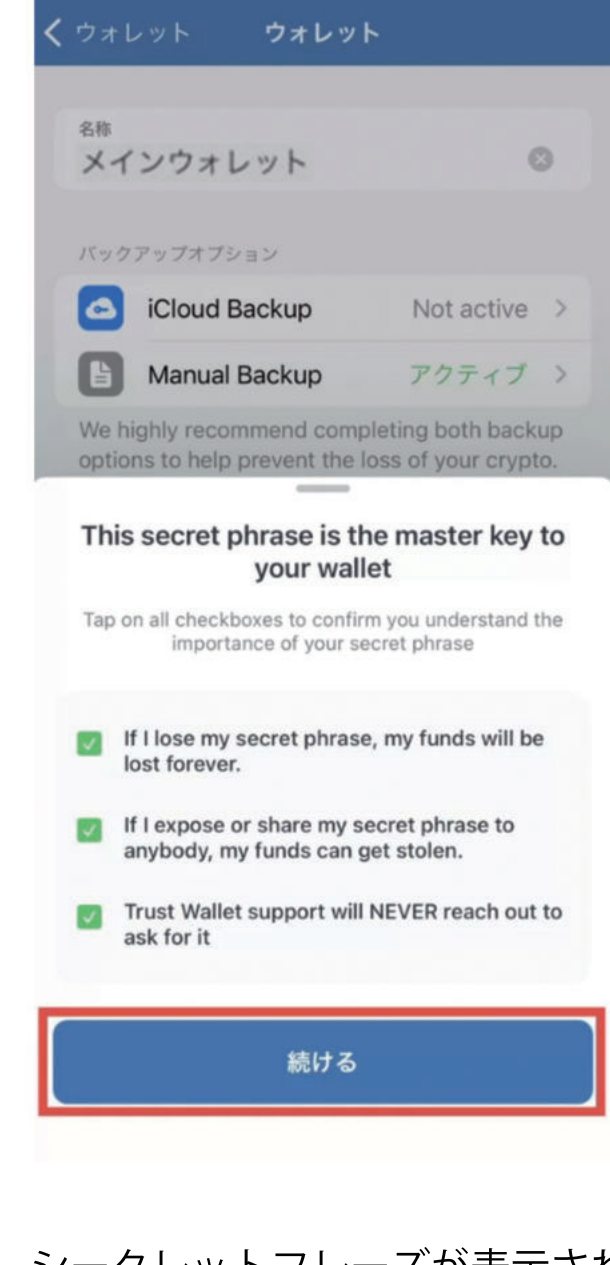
< ウォレット ウォレット

名称
メインウォレット

バックアップオプション

iCloud Backup Not active >

Manual Backup アクティブ >

We highly recommend completing both backup options to help prevent the loss of your crypto.

This secret phrase is the master key to your wallet

Tap on all checkboxes to confirm you understand the importance of your secret phrase

If I lose my secret phrase, my funds will be lost forever.

If I expose or share my secret phrase to anybody, my funds can get stolen.

Trust Wallet support will NEVER reach out to ask for it

続ける

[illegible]